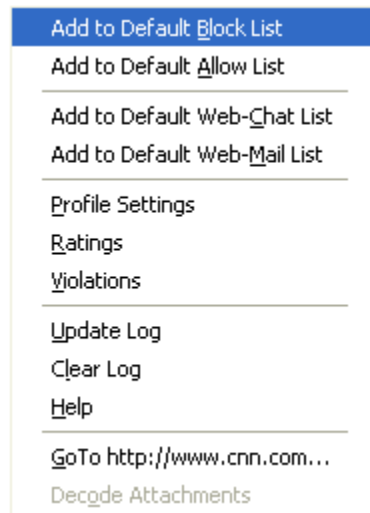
Add to Default Block List
Add to Default Allow List

Add to Default Web-Chat List
Add to Default Web-Mail List

Profile Settings
Ratings
Violations

Update Log
Clear Log
Help

GoTo http://www.cnn.com...
Decode Attachments